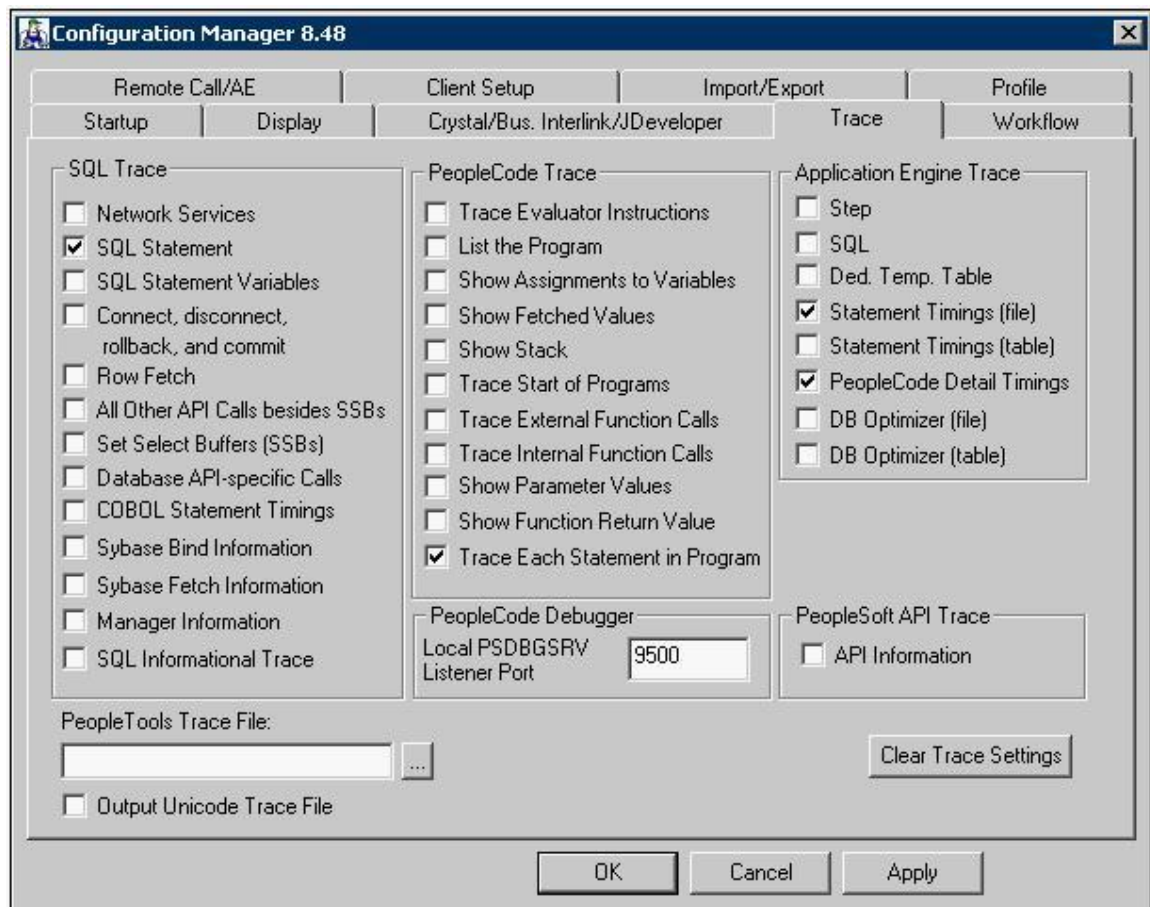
Configuration Manager 8.48

Remote Call/AE
Client Setup
Import/Export
Profile
Startup
Display
Crystal/Bus. Interlink/JDeveloper
Trace
Workflow

SQL Trace
Network Services
SQL Statement
SQL Statement Variables
Connect, disconnect, rollback, and commit
Row Fetch
All Other API Calls besides SSBs
Set Select Buffers (SSBs)
Database API-specific Calls
COBOL Statement Timings
Sybase Bind Information
Sybase Fetch Information
Manager Information
SQL Informational Trace

PeopleCode Trace
Trace Evaluator Instructions
List the Program
Show Assignments to Variables
Show Fetched Values
Show Stack
Trace Start of Programs
Trace External Function Calls
Trace Internal Function Calls
Show Parameter Values
Show Function Return Value
Trace Each Statement in Program

Application Engine Trace
Step
SQL
Ded. Temp. Table
Statement Timings (file)
Statement Timings (table)
PeopleCode Detail Timings
DB Optimizer (file)
DB Optimizer (table)

PeopleCode Debugger
Local PSDBGSRV Listener Port
9500

PeopleSoft API Trace
API Information

PeopleTools Trace File:
...
Output Unicode Trace File

Clear Trace Settings

OK
Cancel
Apply